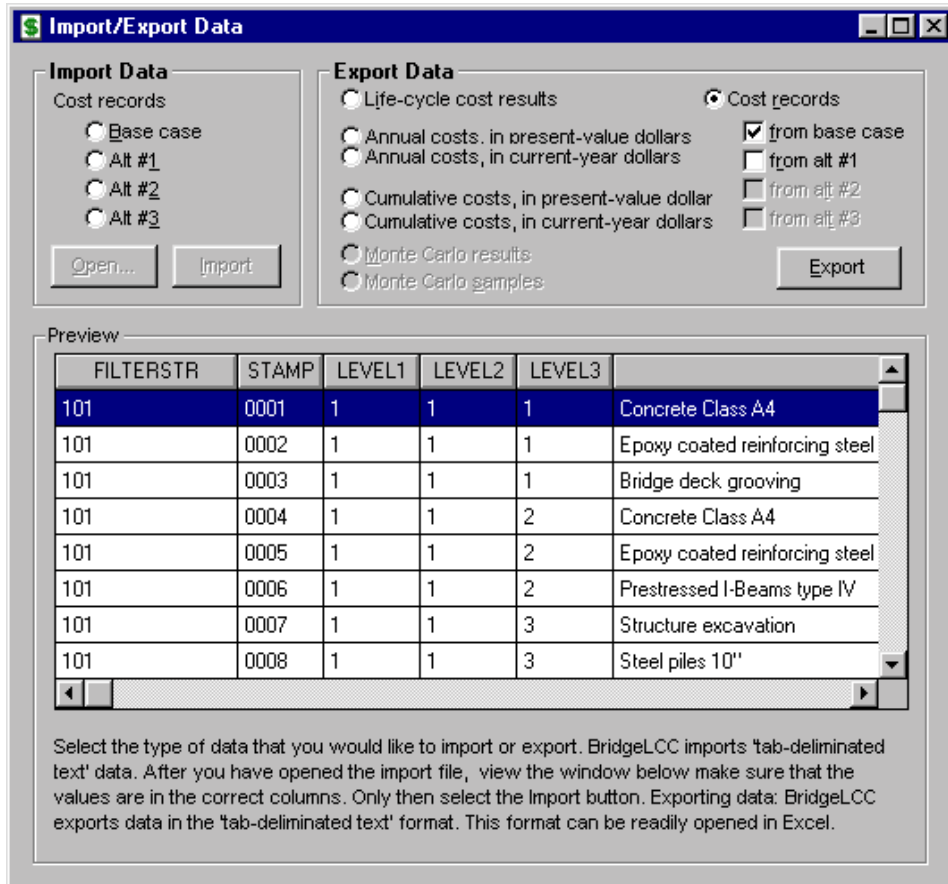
$ Import/Export Data

Import Data
Cost records
Base case
Alt #1
Alt #2
Alt #3
Open... Import

Export Data
Life-cycle cost results
Annual costs, in present-value dollars
Annual costs, in current-year dollars
Cumulative costs, in present-value dollar
Cumulative costs, in current-year dollars
Monte Carlo results
Monte Carlo samples

Cost records
from base case
from alt #1
from alt #2
from alt #3
Export

Preview

| FILTERSTR | STAMP | LEVEL1 | LEVEL2 | LEVEL3 | |
|---|---|---|---|---|---|
| 101 | 0001 | 1 | 1 | 1 | Concrete Class A4 |
| 101 | 0002 | 1 | 1 | 1 | Epoxy coated reinforcing steel |
| 101 | 0003 | 1 | 1 | 1 | Bridge deck grooving |
| 101 | 0004 | 1 | 1 | 2 | Concrete Class A4 |
| 101 | 0005 | 1 | 1 | 2 | Epoxy coated reinforcing steel |
| 101 | 0006 | 1 | 1 | 2 | Prestressed I-Beams type IV |
| 101 | 0007 | 1 | 1 | 3 | Structure excavation |
| 101 | 0008 | 1 | 1 | 3 | Steel piles 10" |

Select the type of data that you would like to import or export. BridgeLCC imports 'tab-deliminated text' data. After you have opened the import file, view the window below make sure that the values are in the correct columns. Only then select the Import button. Exporting data: BridgeLCC exports data in the 'tab-deliminated text' format. This format can be readily opened in Excel.